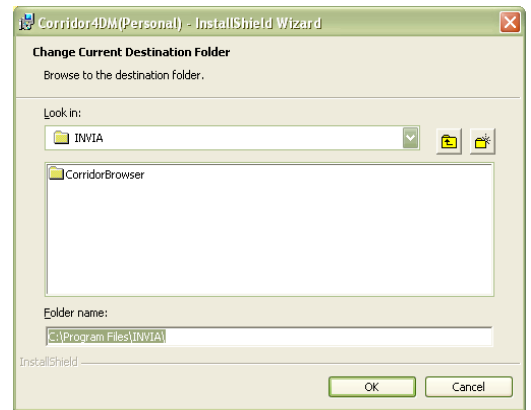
Corridor4DM(Personal) - InstallShield Wizard

Change Current Destination Folder

Browse to the destination folder.

Look in:

INVIA

CorridorBrowser

Folder name:

C:\Program Files\INVIA\

InstallShield

OK

Cancel